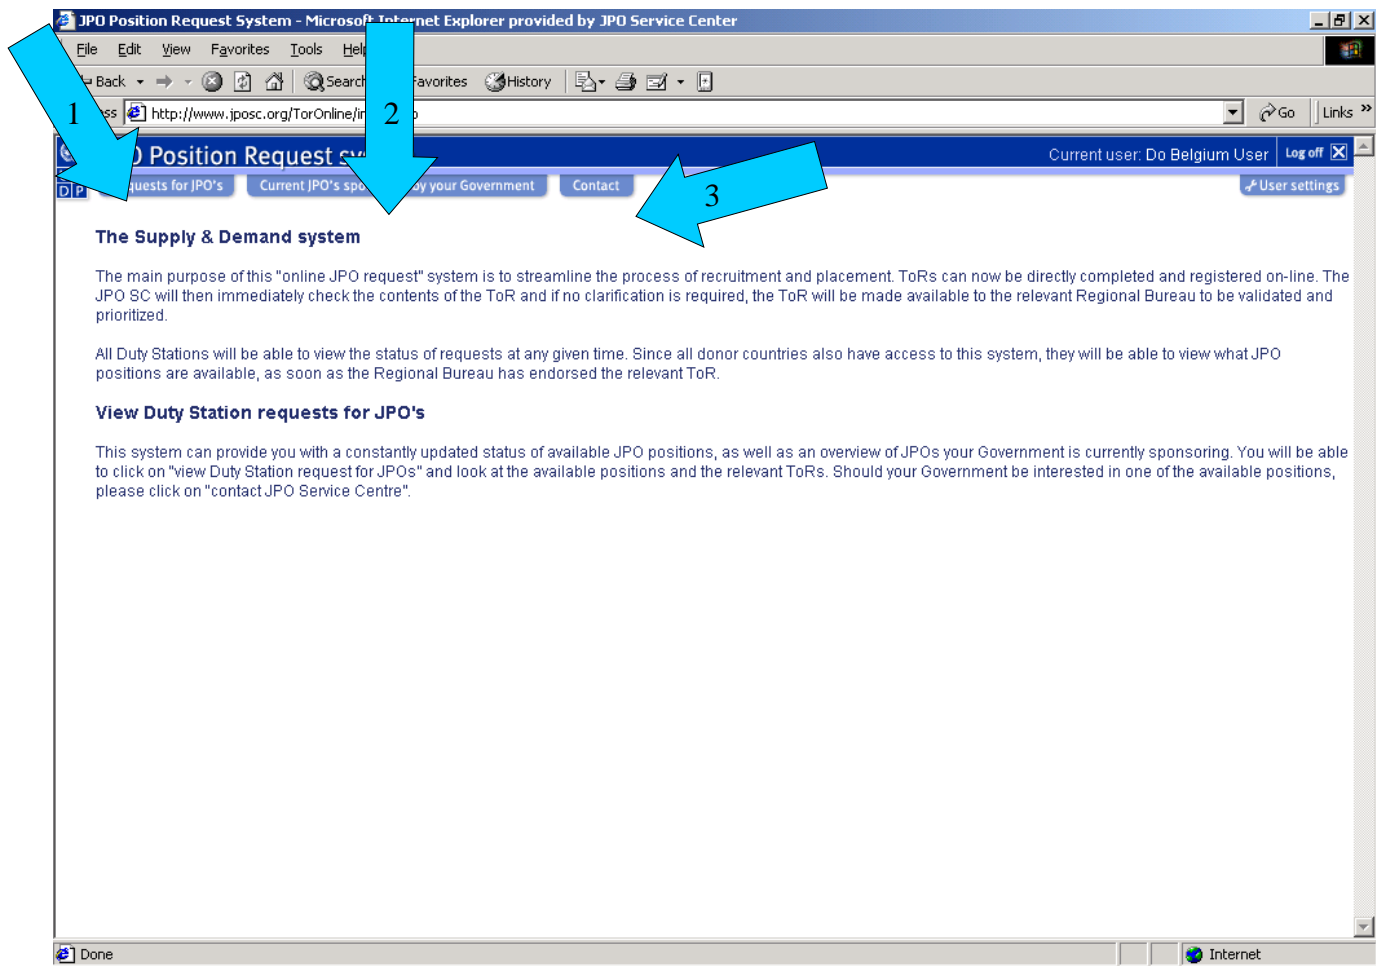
JPO Position Request System - Microsoft Internet Explorer provided by JPO Service Center

File Edit View Favorites Tools Help

Back Search Favorites History

ss http://www.jposc.org/TorOnline/in Go Links »

1 2 3

) Position Request sy Current user: Do Belgium User Log off

DP quests for JPO's Current JPO's spo by your Government Contact User settings

The Supply & Demand system

The main purpose of this "online JPO request" system is to streamline the process of recruitment and placement. ToRs can now be directly completed and registered on-line. The JPO SC will then immediately check the contents of the ToR and if no clarification is required, the ToR will be made available to the relevant Regional Bureau to be validated and prioritized.

All Duty Stations will be able to view the status of requests at any given time. Since all donor countries also have access to this system, they will be able to view what JPO positions are available, as soon as the Regional Bureau has endorsed the relevant ToR.

View Duty Station requests for JPO's

This system can provide you with a constantly updated status of available JPO positions, as well as an overview of JPOs your Government is currently sponsoring. You will be able to click on "view Duty Station request for JPOs" and look at the available positions and the relevant ToRs. Should your Government be interested in one of the available positions, please click on "contact JPO Service Centre".

Done Internet